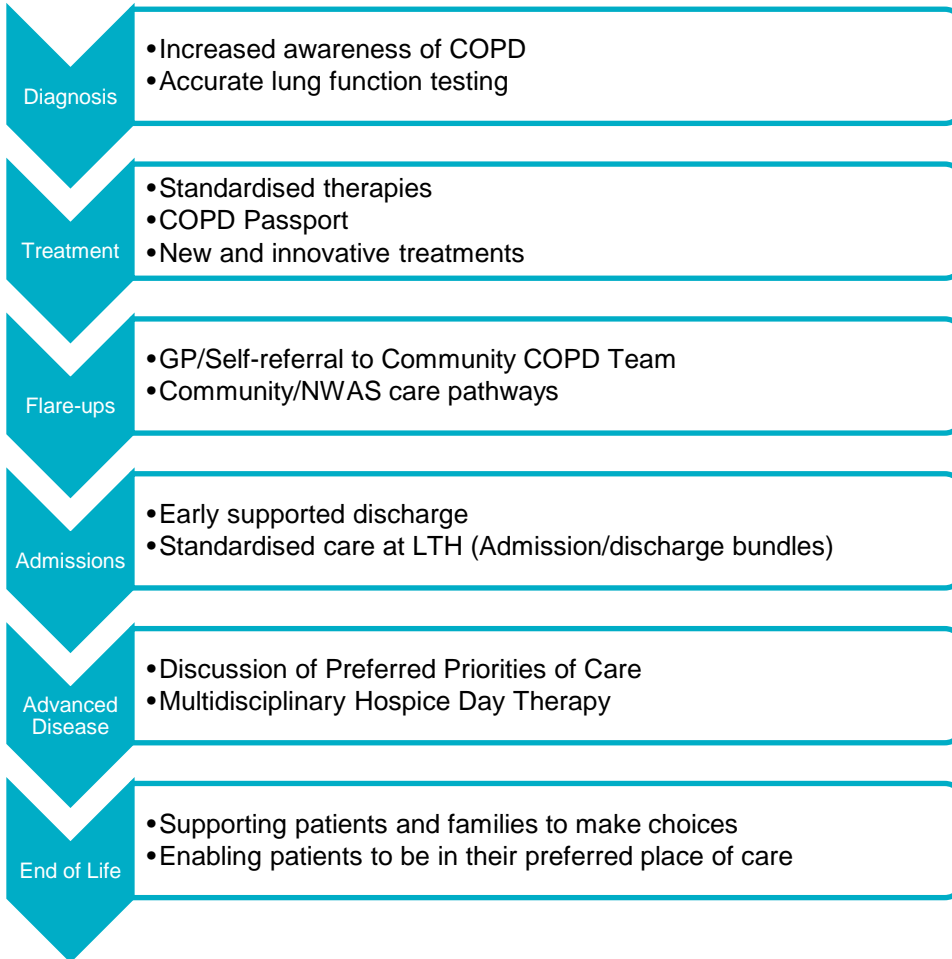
Diagnosis

• Increased awareness of COPD
• Accurate lung function testing

Treatment

• Standardised therapies
• COPD Passport
• New and innovative treatments

Flare-ups

• GP/Self-referral to Community COPD Team
• Community/NWAS care pathways

Admissions

• Early supported discharge
• Standardised care at LTH (Admission/discharge bundles)

Advanced Disease

• Discussion of Preferred Priorities of Care
• Multidisciplinary Hospice Day Therapy

End of Life

• Supporting patients and families to make choices
• Enabling patients to be in their preferred place of care